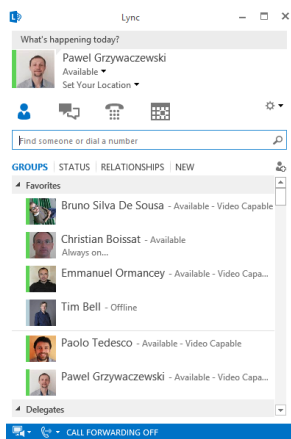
Lync

What's happening today?

Pawel Grzywaczewski
Available ▾
Set Your Location ▾

Find someone or dial a number

GROUPS | STATUS | RELATIONSHIPS | NEW

◢ Favorites

Bruno Silva De Sousa - Available - Video Capable

Christian Boissat - Available
Always on...

Emmanuel Ormancey - Available - Video Capa...

Tim Bell - Offline

Paolo Tedesco - Available - Video Capable

Pawel Grzywaczewski - Available - Video Capa...

◢ Delegates

CALL FORWARDING OFF